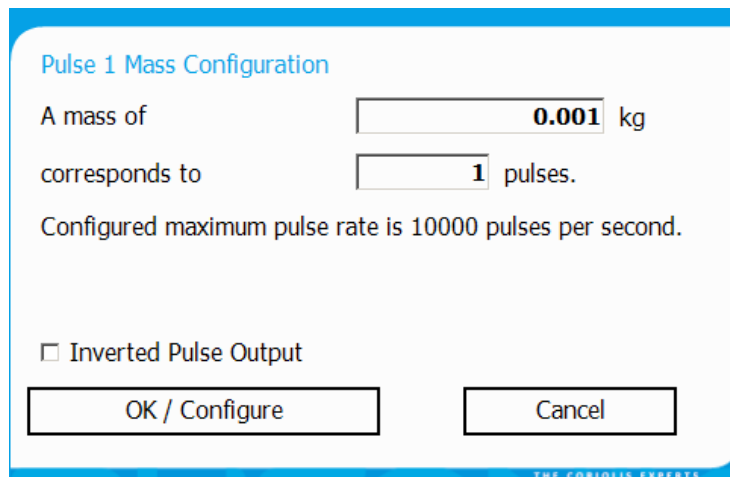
Pulse 1 Mass Configuration

A mass of 0.001 kg

corresponds to 1 pulses.

Configured maximum pulse rate is 10000 pulses per second.

☐ Inverted Pulse Output

OK / Configure

Cancel

THE CORIOLIS EXPERTS